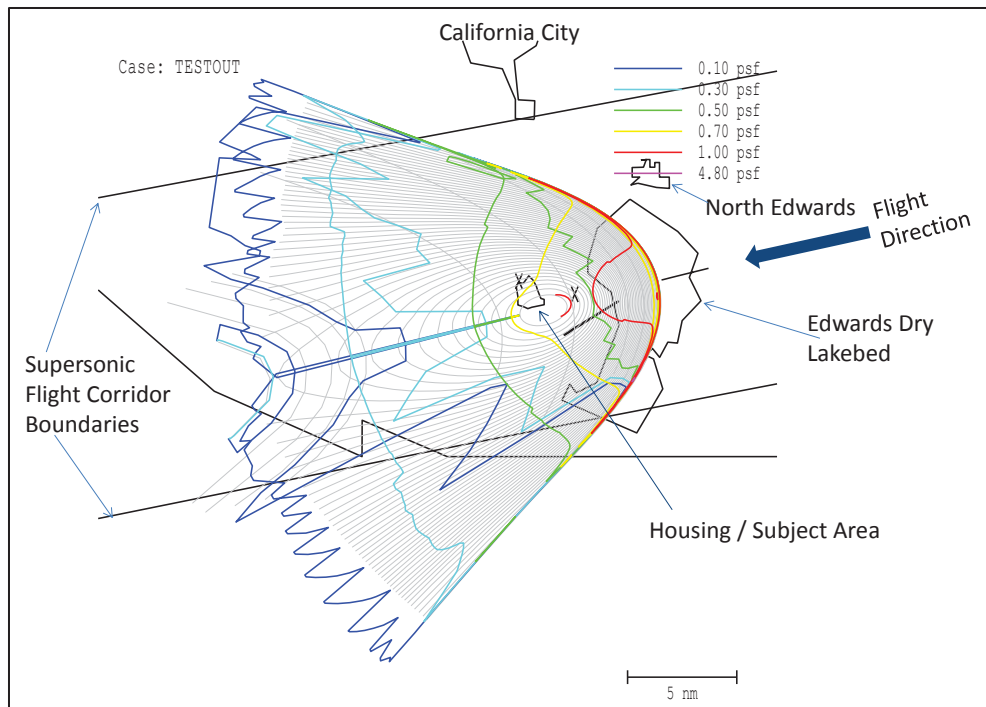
California City

Case: TESTOUT

0.10 psf
0.30 psf
0.50 psf
0.70 psf
1.00 psf
4.80 psf

North Edwards

Flight Direction

Edwards Dry Lakebed

Supersonic Flight Corridor Boundaries

Housing / Subject Area

5 nm